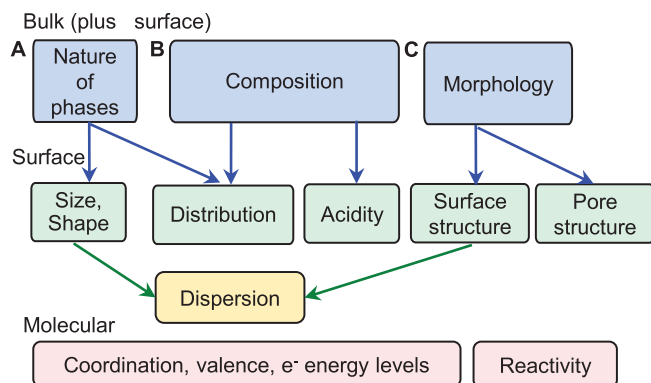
Bulk (plus surface)

A Nature of phases

B Composition

C Morphology

Surface

Size, Shape

Distribution

Acidity

Surface structure

Pore structure

Dispersion

Molecular

Coordination, valence, e$^-$ energy levels

Reactivity